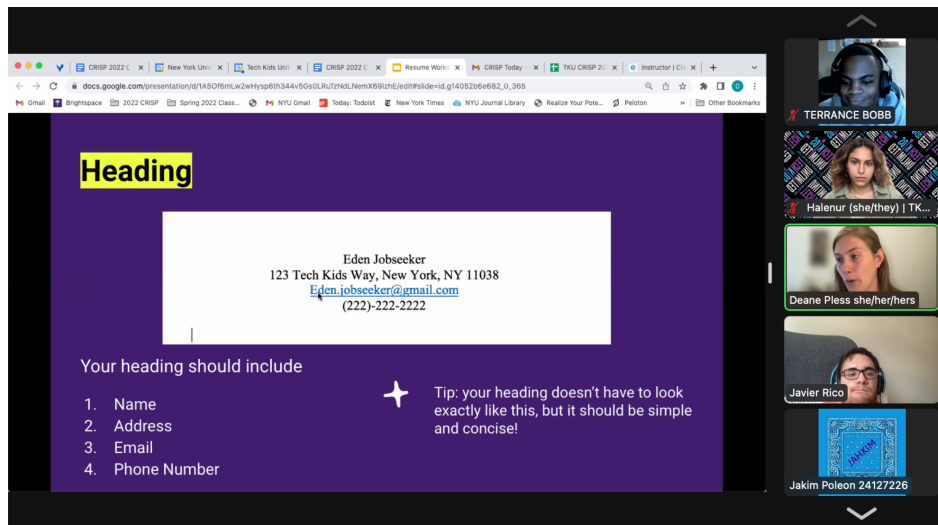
CRISP 2022 C × | New York Univ × | Tech Kids Uni × | CRISP 2022 C × | Resume Works × | CRISP Today × | TKU CRISP 20 × | Instructor | Cl × | +

docs.google.com/presentation/d/1A5Of6mLw2wHysp6th344v5Gs0LRuTzNdLNemX69lzhE/edit#slide=id.g14052b6e682_0_365

Gmail | Brightspace | 2022 CRISP | Spring 2022 Class... | NYU Gmail | Today: Todoist | New York Times | NYU Journal Library | Realize Your Pote... | Peloton | Other Bookmarks

Heading

Eden Jobseeker
123 Tech Kids Way, New York, NY 11038
Eden.jobseeker@gmail.com
(222)-222-2222

Your heading should include

1. Name
2. Address
3. Email
4. Phone Number

Tip: your heading doesn't have to look exactly like this, but it should be simple and concise!

TERRANCE BOBB

Halenur (she/they) | TK...

Deane Pless she/her/hers

Javier Rico

Jakim Poleon 24127226